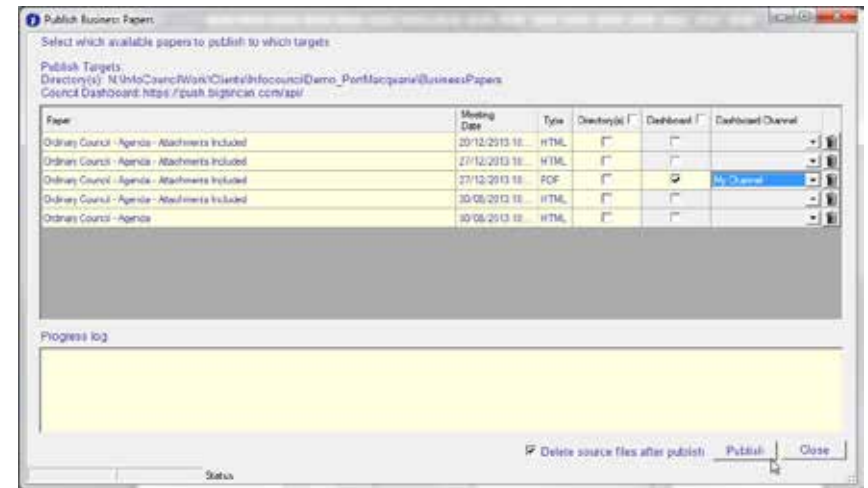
Publish Business Papers

Select which available papers to publish to which targets

Publish Targets
Directory(s): N:\InfoCouncil\Work\Clients\Infocouncil\Demo_PortMacquarie\BusinessPapers
Council Dashboard: https://push.bigtincan.com/api/

| Paper | Meeting Date | Type | Directory(s) | Dashboard | Dashboard Channel |
|---|---|---|---|---|---|
| Ordinary Council - Agenda - Attachments Included | 20/12/2013 10... | HTML | | | |
| Ordinary Council - Agenda - Attachments Included | 27/12/2013 10... | HTML | | | |
| Ordinary Council - Agenda - Attachments Included | 27/12/2013 10... | PDF | | ☑ | My Channel |
| Ordinary Council - Agenda - Attachments Included | 30/08/2013 10... | HTML | | | |
| Ordinary Council - Agenda | 30/08/2013 10... | HTML | | | |

Progress log

☑ Delete source files after publish

Publish

Close

Status